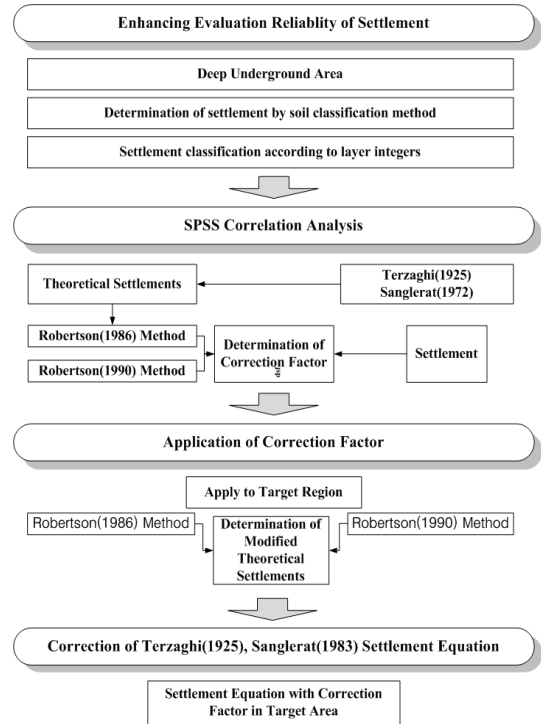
Enhancing Evaluation Reliablity of Settlement

Deep Underground Area

Determination of settlement by soil classification method

Settlement classification according to layer integers

SPSS Correlation Analysis

Theoretical Settlements

Terzaghi(1925)
Sanglerat(1972)

Robertson(1986) Method

Robertson(1990) Method

Determination of Correction Factor

Settlement

Application of Correction Factor

Apply to Target Region

Robertson(1986) Method

Determination of Modified Theoretical Settlements

Robertson(1990) Method

Correction of Terzaghi(1925), Sanglerat(1983) Settlement Equation

Settlement Equation with Correction Factor in Target Area